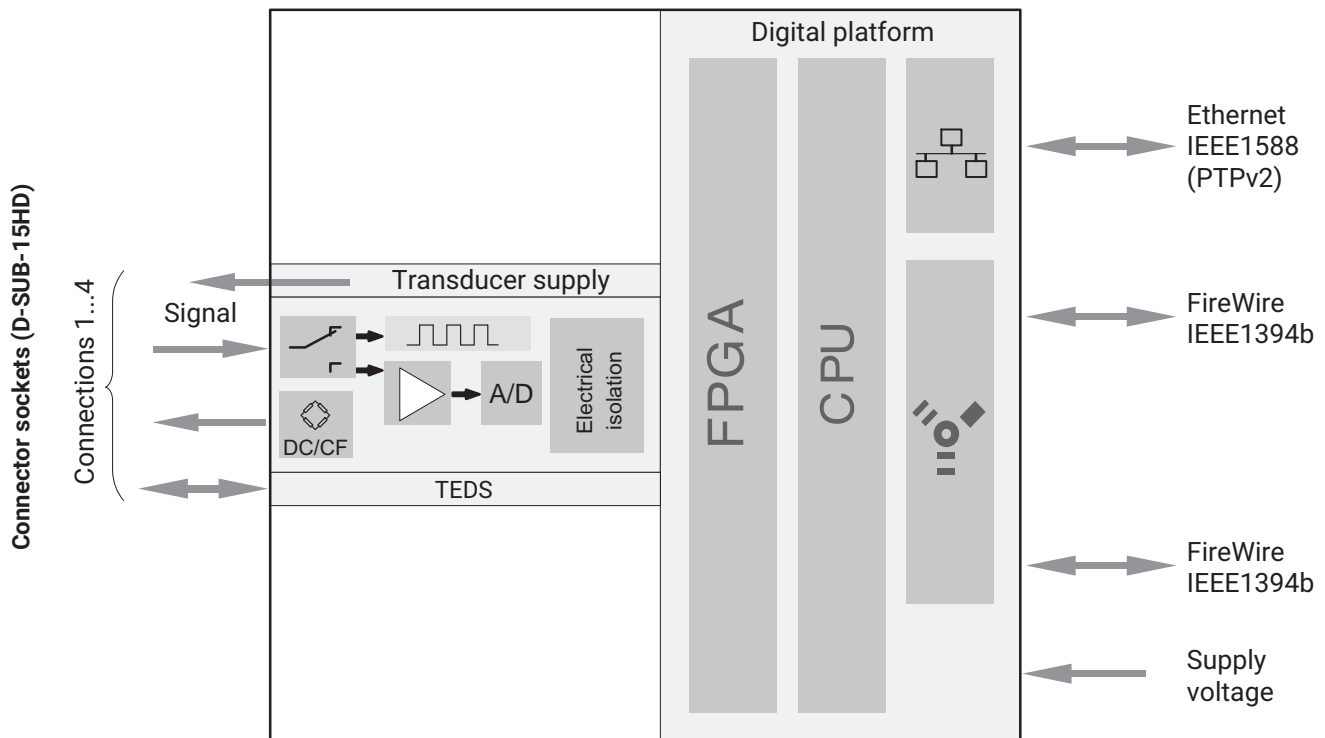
Connector sockets (D-SUB-15HD)

Connections 1...4

Signal

Transducer supply

DC/CF

A/D

Electrical isolation

TEDS

Digital platform

FPGA

CPU

Ethernet
IEEE1588
(PTPv2)

FireWire
IEEE1394b

FireWire
IEEE1394b

Supply
voltage